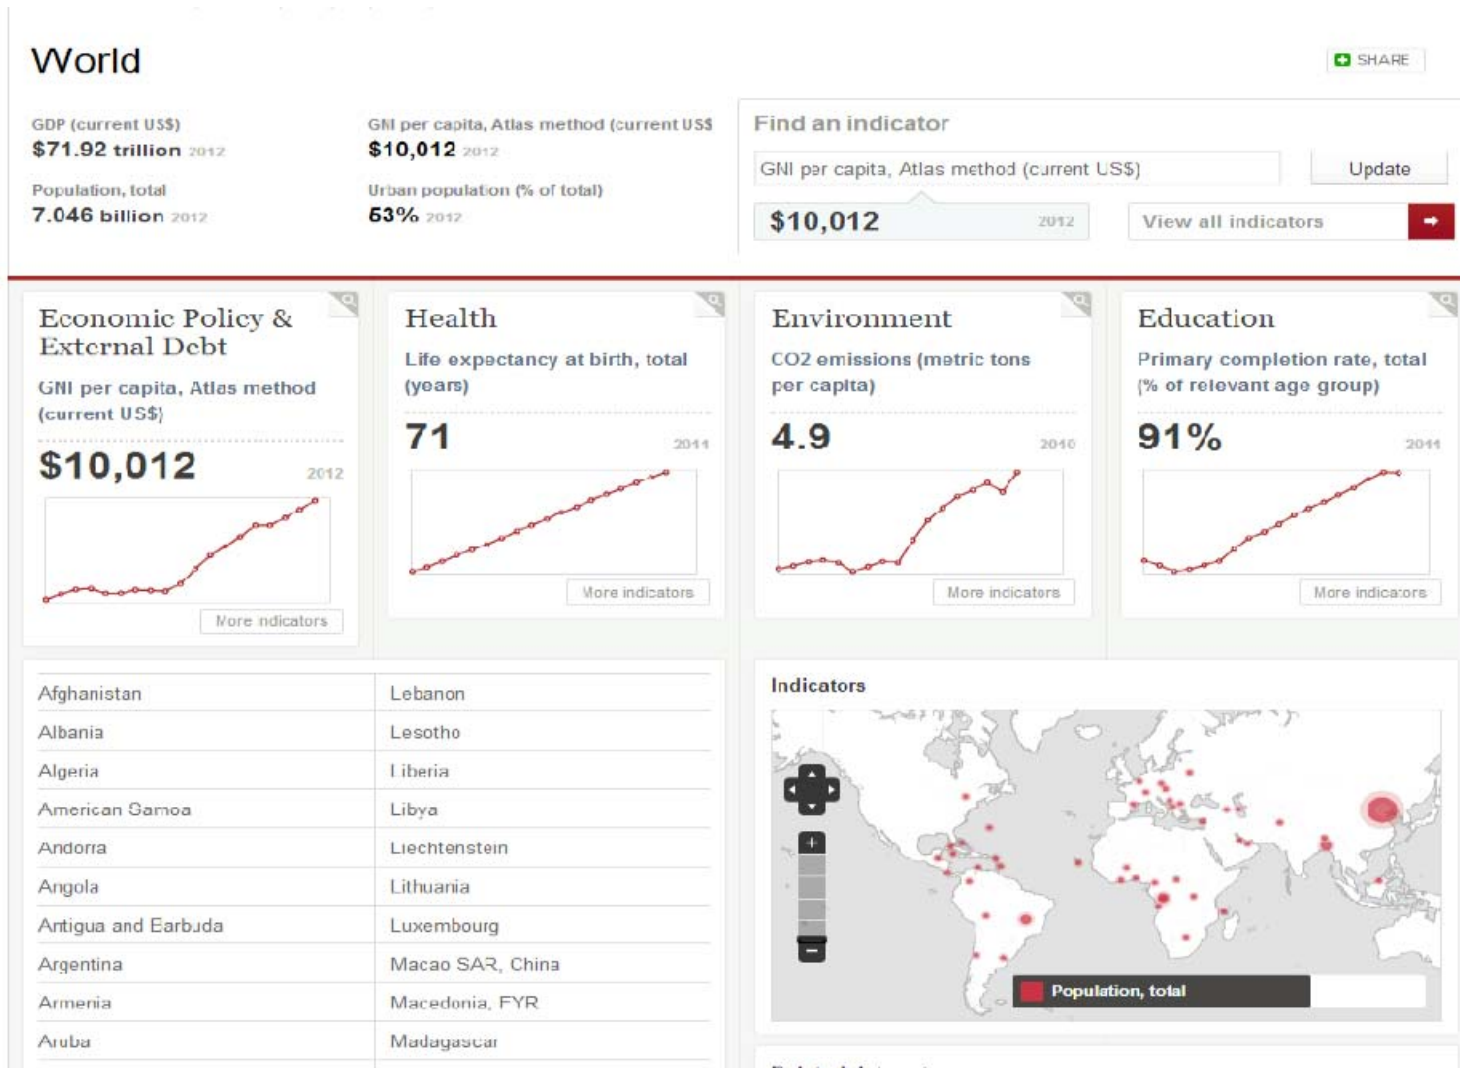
World

SHARE

GDP (current US$)
$71.92 trillion 2012

GNI per capita, Atlas method (current US$
$10,012 2012

Population, total
7.046 billion 2012

Urban population (% of total)
53% 2012

Find an indicator

GNI per capita, Atlas method (current US$)

Update

$10,012 2012

View all indicators

Economic Policy & External Debt

GNI per capita, Atlas method (current US$)

$10,012 2012

More indicators

Health

Life expectancy at birth, total (years)

71 2011

More indicators

Environment

CO2 emissions (metric tons per capita)

4.9 2010

More indicators

Education

Primary completion rate, total (% of relevant age group)

91% 2011

More indicators

| | |
|---|---|
| Afghanistan | Lebanon |
| Albania | Lesotho |
| Algeria | Liberia |
| American Samoa | Libya |
| Andorra | Liechtenstein |
| Angola | Lithuania |
| Antigua and Barbuda | Luxembourg |
| Argentina | Macao SAR, China |
| Armenia | Macedonia, FYR |
| Aruba | Madagascar |

Indicators

Population, total